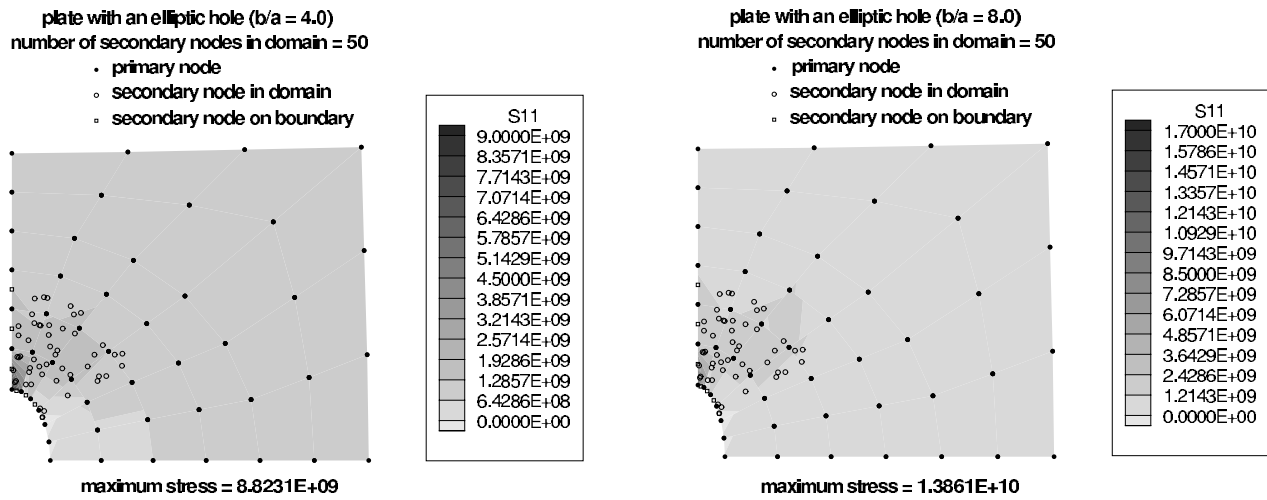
plate with an elliptic hole (b/a = 4.0)
number of secondary nodes in domain = 50
primary node
secondary node in domain
secondary node on boundary

| S11 |
|---|
| 9.0000E+09 |
| 8.3571E+09 |
| 7.7143E+09 |
| 7.0714E+09 |
| 6.4286E+09 |
| 5.7857E+09 |
| 5.1429E+09 |
| 4.5000E+09 |
| 3.8571E+09 |
| 3.2143E+09 |
| 2.5714E+09 |
| 1.9286E+09 |
| 1.2857E+09 |
| 6.4286E+08 |
| 0.0000E+00 |

maximum stress = 8.8231E+09

plate with an elliptic hole (b/a = 8.0)
number of secondary nodes in domain = 50
primary node
secondary node in domain
secondary node on boundary

| S11 |
|---|
| 1.7000E+10 |
| 1.5786E+10 |
| 1.4571E+10 |
| 1.3357E+10 |
| 1.2143E+10 |
| 1.0929E+10 |
| 9.7143E+09 |
| 8.5000E+09 |
| 7.2857E+09 |
| 6.0714E+09 |
| 4.8571E+09 |
| 3.6429E+09 |
| 2.4286E+09 |
| 1.2143E+09 |
| 0.0000E+00 |

maximum stress = 1.3861E+10